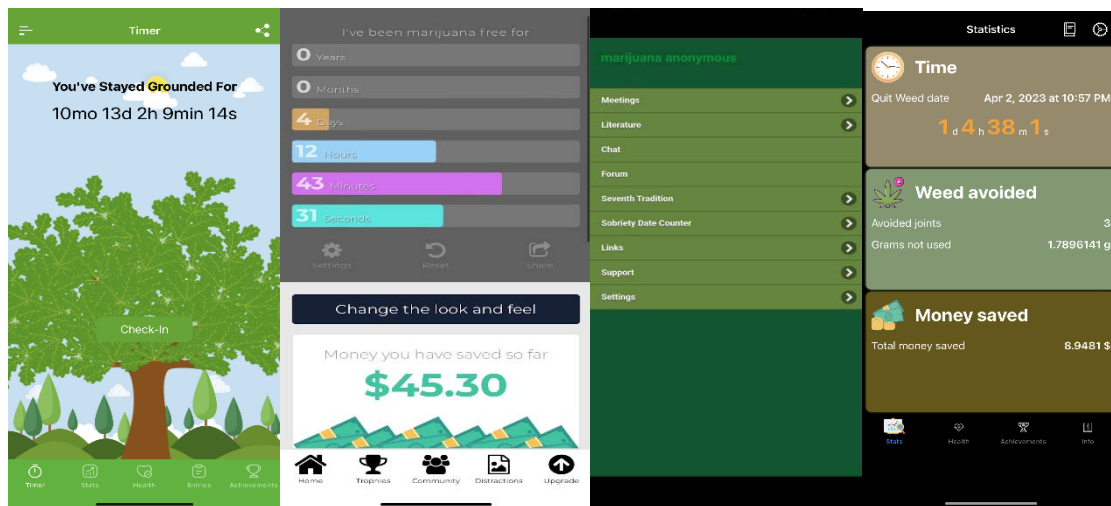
Timer

You've Stayed Grounded For
10mo 13d 2h 9min 14s

Check-In

Timer Stats Health Entries Achievements

I've been marijuana free for
0 Years
0 Months
4 Days
12 Hours
43 Minutes
31 Seconds

Settings Reset Share

Change the look and feel

Money you have saved so far
$45.30

Home Trophies Community Distractions Upgrade

marijuana anonymous

Meetings
Literature
Chat
Forum
Seventh Tradition
Sobriety Date Counter
Links
Support
Settings

Statistics

Time
Quit Weed date Apr 2, 2023 at 10:57 PM
1 d 4 h 38 m 1 s

Weed avoided
Avoided joints 3
Grams not used 1.7896141 g

Money saved
Total money saved 8.9481 $

Stats Health Achievements Info